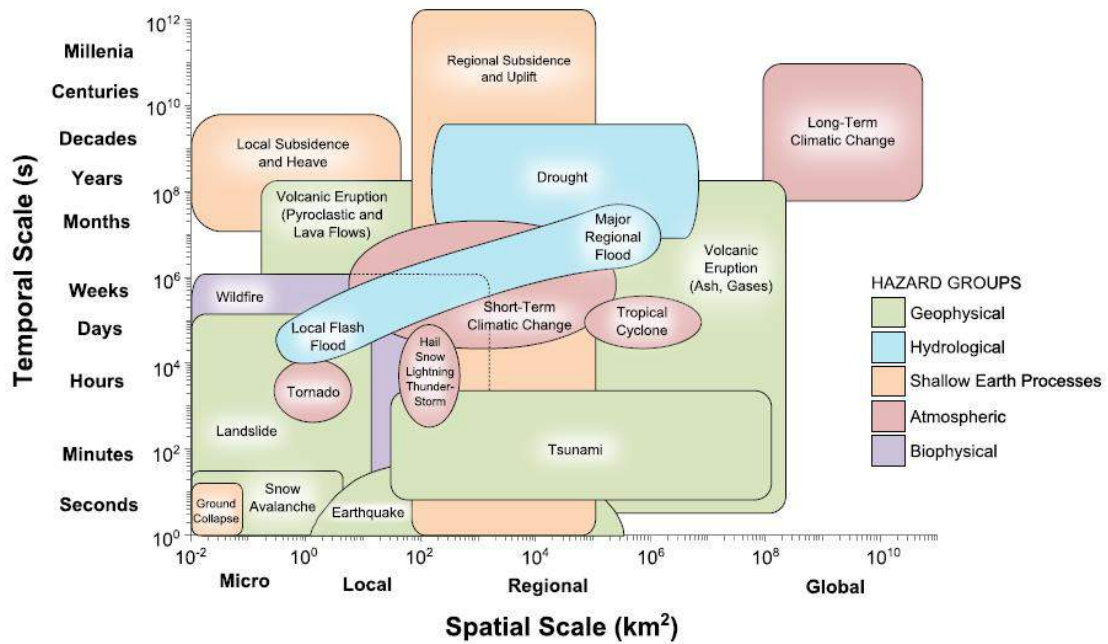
Temporal Scale (s)

Millenia
Centuries
Decades
Years
Months
Weeks
Days
Hours
Minutes
Seconds

$10^{12}$
$10^{10}$
$10^{8}$
$10^{6}$
$10^{4}$
$10^{2}$
$10^{0}$

Regional Subsidence and Uplift

Long-Term Climatic Change

Local Subsidence and Heave

Drought

Volcanic Eruption (Pyroclastic and Lava Flows)

Major Regional Flood

Volcanic Eruption (Ash, Gases)

Wildfire

Local Flash Flood

Short-Term Climatic Change

Tropical Cyclone

Hail Snow Lightning Thunder-Storm

Tornado

Landslide

Tsunami

Ground Collapse

Snow Avalanche

Earthquake

HAZARD GROUPS
Geophysical
Hydrological
Shallow Earth Processes
Atmospheric
Biophysical

$10^{-2}$
$10^{0}$
$10^{2}$
$10^{4}$
$10^{6}$
$10^{8}$
$10^{10}$

Micro
Local
Regional
Global

Spatial Scale (km$^2$)